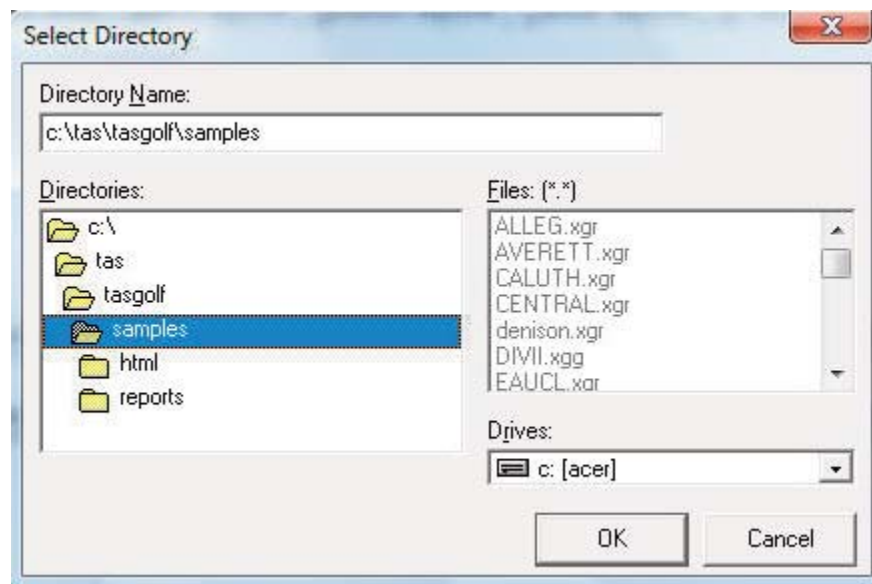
Select Directory

Directory Name:

c:\tas\tasgolf\samples

Directories:

c:\
tas
tasgolf
samples
html
reports

Files: (*.*)

ALLEG.xgr
AVERETT.xgr
CALUTH.xgr
CENTRAL.xgr
denison.xgr
DIVII.xgg
EAUCL.xgr

Drives:

c: [acer]

OK

Cancel